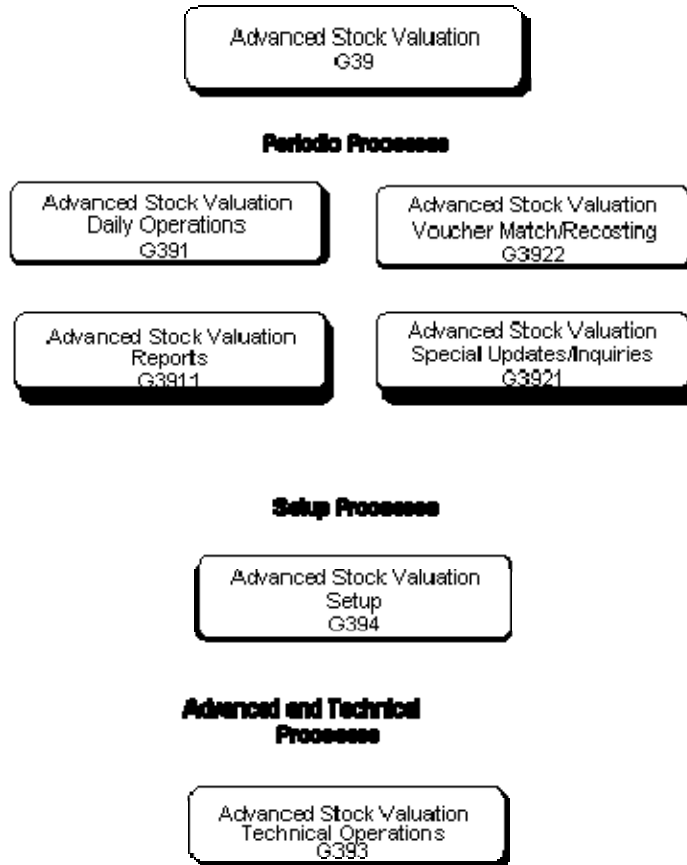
Advanced Stock Valuation
G39

Periodic Processes

Advanced Stock Valuation
Daily Operations
G391

Advanced Stock Valuation
Voucher Match/Recosting
G3922

Advanced Stock Valuation
Reports
G3911

Advanced Stock Valuation
Special Updates/Inquiries
G3921

Setup Processes

Advanced Stock Valuation
Setup
G394

Advanced and Technical Processes

Advanced Stock Valuation
Technical Operations
G393